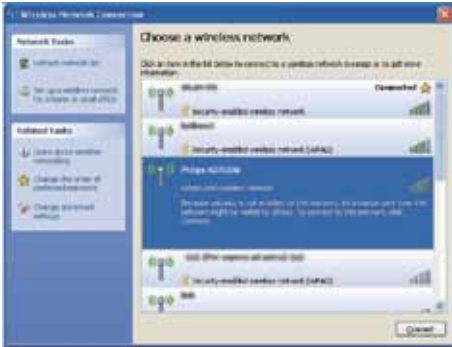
Wireless Network Connection

Network Tasks

Refresh network list

Set up a wireless network for a home or small office

Related Tasks

Learn about wireless networking

Change the order of preferred networks

Change advanced settings

Choose a wireless network

Click an item in the list below to connect to a wireless network in range or to get more information.

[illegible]

Connected

Security-enabled wireless network

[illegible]

Security-enabled wireless network (WPA2)

Philips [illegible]

Unsecured wireless network

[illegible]

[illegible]

Security-enabled wireless network (WPA2)

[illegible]

Connect